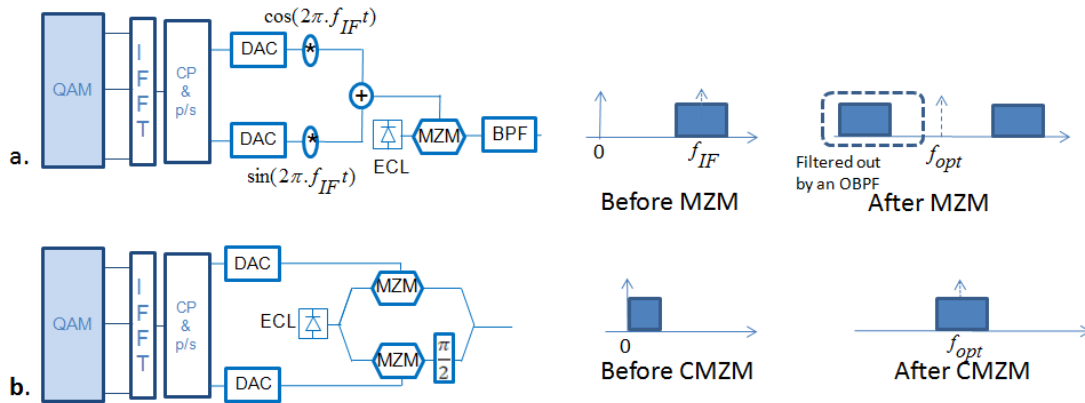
a.

QAM

I F F T

CP & p/s

DAC

DAC

$\cos(2\pi.f_{IF}t)$

$\sin(2\pi.f_{IF}t)$

*

*

+

ECL

MZM

BPF

0

$f_{IF}$

Before MZM

Filtered out by an OBPF

$f_{opt}$

After MZM

b.

QAM

I F F T

CP & p/s

DAC

DAC

ECL

MZM

MZM

$\frac{\pi}{2}$

0

Before CMZM

$f_{opt}$

After CMZM